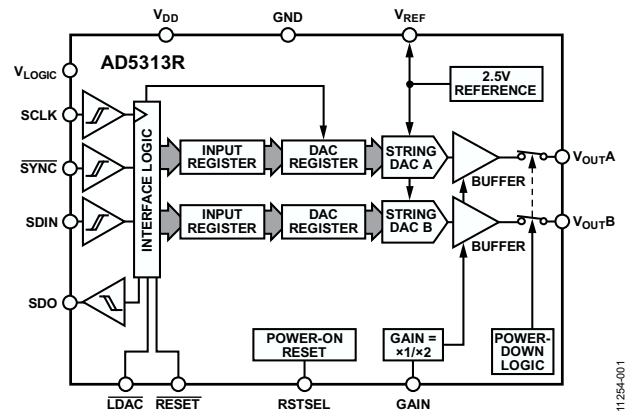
$V_{DD}$
GND
$V_{REF}$
$V_{LOGIC}$
AD5313R
2.5V REFERENCE
SCLK
$\overline{SYNC}$
SDIN
SDO
INTERFACE LOGIC
INPUT REGISTER
DAC REGISTER
STRING DAC A
BUFFER
$V_{OUT}A$
INPUT REGISTER
DAC REGISTER
STRING DAC B
BUFFER
$V_{OUT}B$
POWER-ON RESET
GAIN = ×1/×2
POWER-DOWN LOGIC
$\overline{LDAC}$
$\overline{RESET}$
RSTSEL
GAIN
11254-001